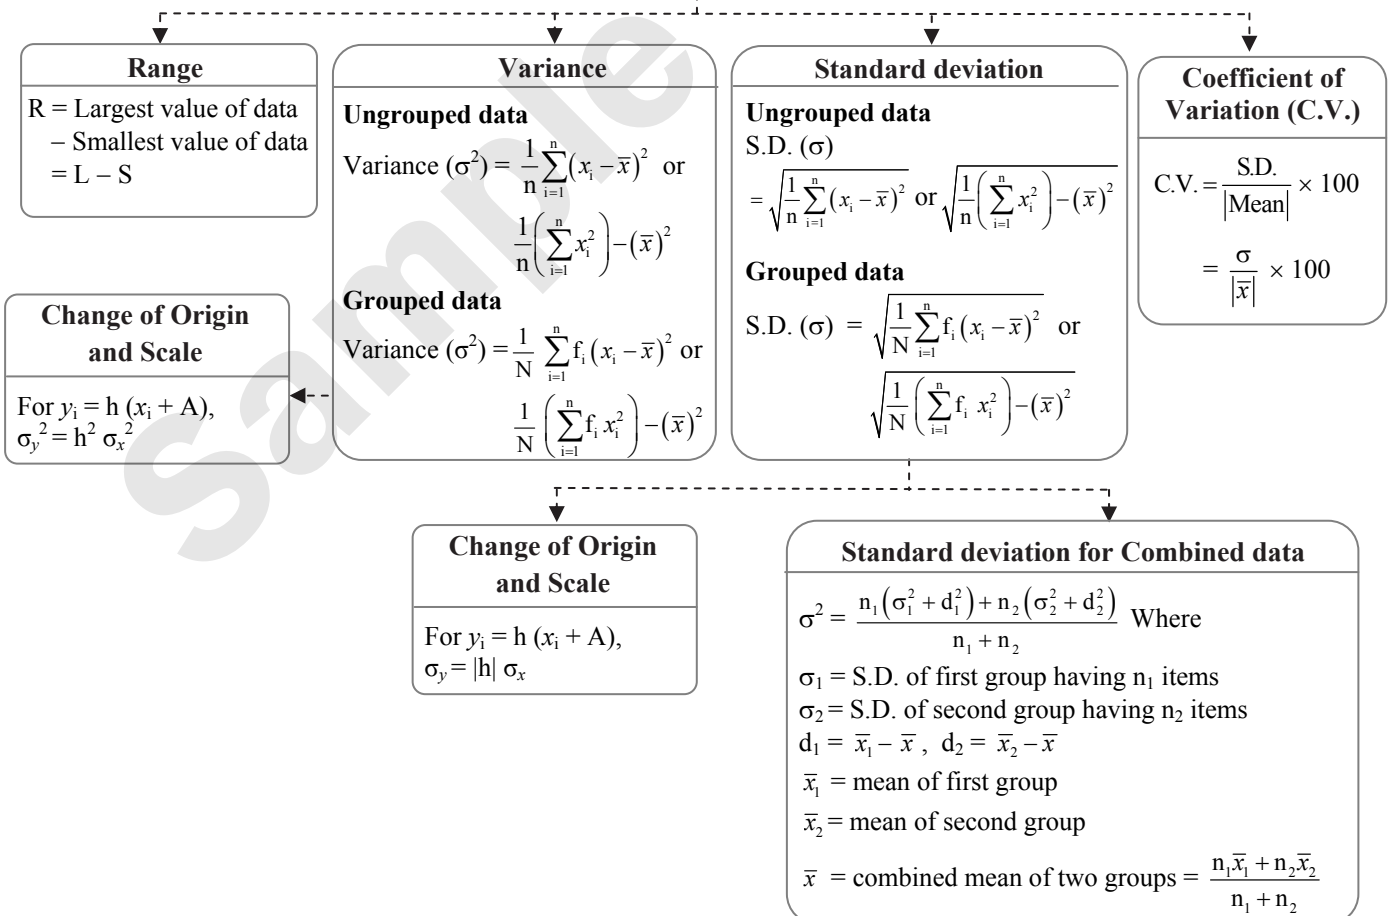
Range

R = Largest value of data − Smallest value of data = L − S

Variance

Ungrouped data

Variance $(\sigma^2) = \frac{1}{n}\sum_{i=1}^{n}(x_i - \bar{x})^2$ or $\frac{1}{n}\left(\sum_{i=1}^{n}x_i^2\right) - (\bar{x})^2$

Grouped data

Variance $(\sigma^2) = \frac{1}{N}\sum_{i=1}^{n}f_i(x_i - \bar{x})^2$ or $\frac{1}{N}\left(\sum_{i=1}^{n}f_i x_i^2\right) - (\bar{x})^2$

Standard deviation

Ungrouped data

S.D. $(\sigma)$ $= \sqrt{\frac{1}{n}\sum_{i=1}^{n}(x_i - \bar{x})^2}$ or $\sqrt{\frac{1}{n}\left(\sum_{i=1}^{n}x_i^2\right) - (\bar{x})^2}$

Grouped data

S.D. $(\sigma) = \sqrt{\frac{1}{N}\sum_{i=1}^{n}f_i(x_i - \bar{x})^2}$ or $\sqrt{\frac{1}{N}\left(\sum_{i=1}^{n}f_i x_i^2\right) - (\bar{x})^2}$

Coefficient of Variation (C.V.)

C.V. $= \frac{\text{S.D.}}{|\text{Mean}|} \times 100$

$= \frac{\sigma}{|\bar{x}|} \times 100$

Change of Origin and Scale

For $y_i = h(x_i + A)$,
$\sigma_y^2 = h^2 \sigma_x^2$

Sample

Change of Origin and Scale

For $y_i = h(x_i + A)$,
$\sigma_y = |h| \sigma_x$

Standard deviation for Combined data

$\sigma^2 = \frac{n_1(\sigma_1^2 + d_1^2) + n_2(\sigma_2^2 + d_2^2)}{n_1 + n_2}$ Where

$\sigma_1$ = S.D. of first group having $n_1$ items
$\sigma_2$ = S.D. of second group having $n_2$ items
$d_1 = \bar{x}_1 - \bar{x}$, $d_2 = \bar{x}_2 - \bar{x}$
$\bar{x}_1$ = mean of first group
$\bar{x}_2$ = mean of second group
$\bar{x}$ = combined mean of two groups = $\frac{n_1\bar{x}_1 + n_2\bar{x}_2}{n_1 + n_2}$